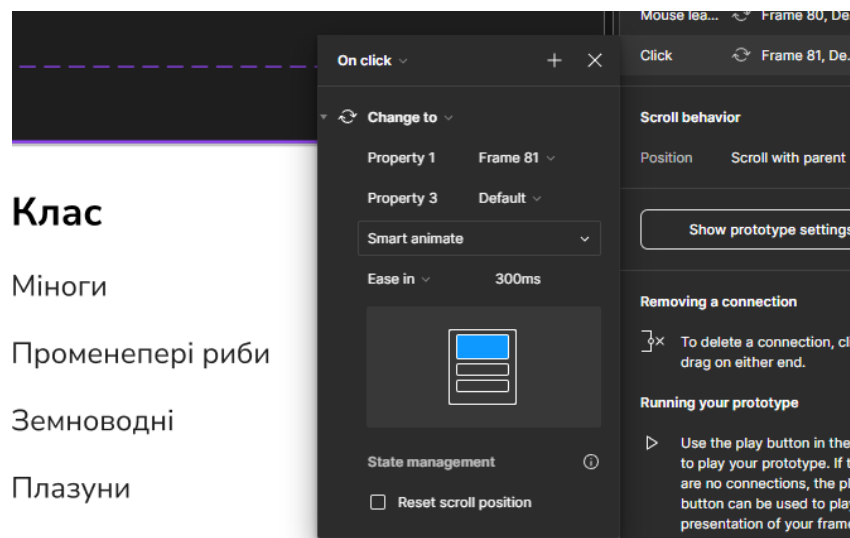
Клас

Міноги

Променепері риби

Земноводні

Плазуни

On click

Change to

Property 1 Frame 81

Property 3 Default

Smart animate

Ease in 300ms

State management

Reset scroll position

Mouse lea... Frame 80, De

Click Frame 81, De

Scroll behavior

Position Scroll with parent

Show prototype settings

Removing a connection

To delete a connection, cl drag on either end.

Running your prototype

Use the play button in the to play your prototype. If t are no connections, the pl button can be used to pla presentation of your frame